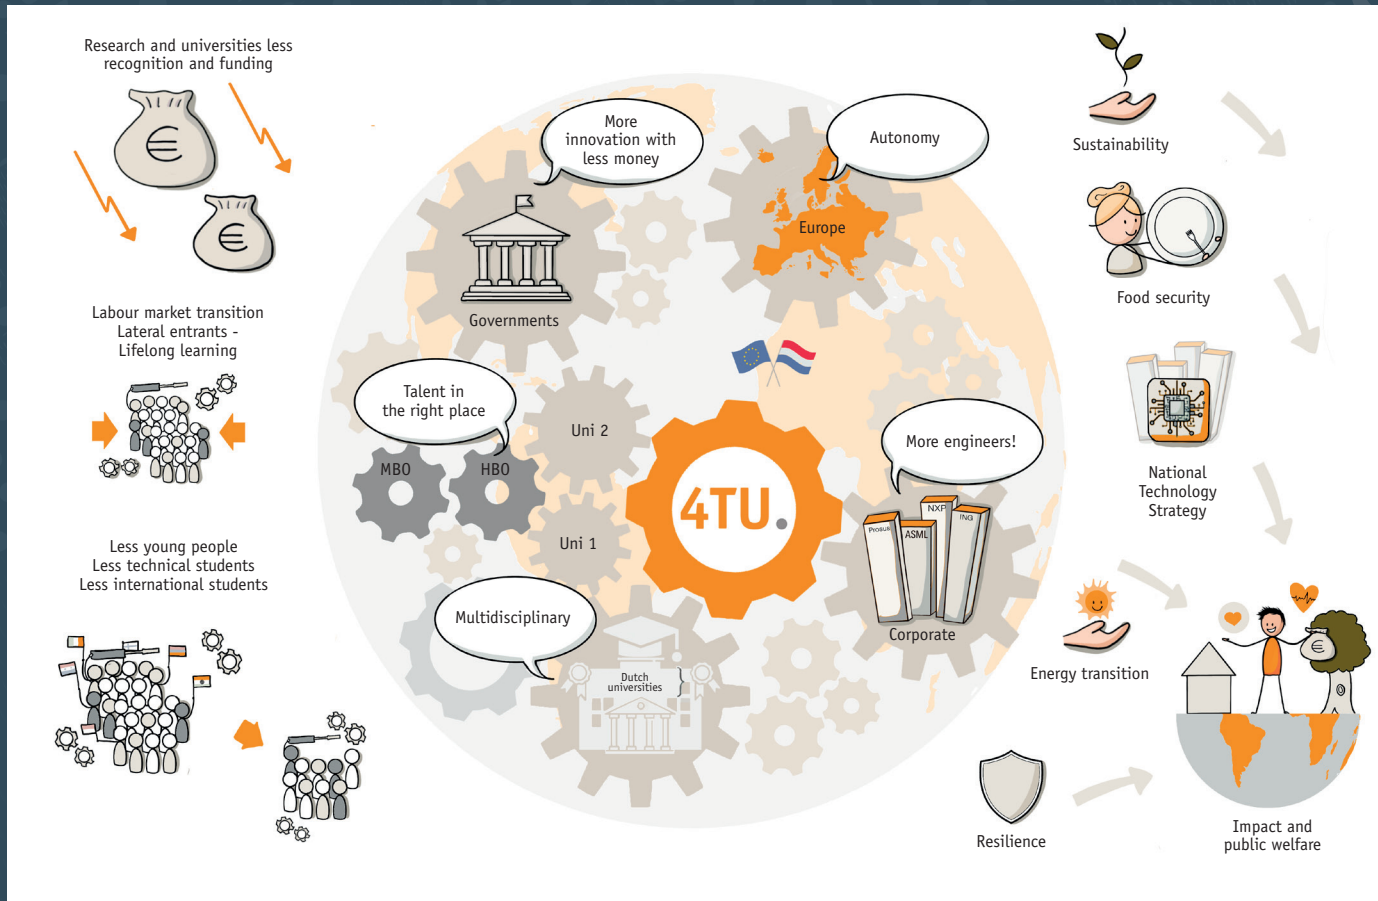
Research and universities less recognition and funding

Labour market transition
Lateral entrants -
Lifelong learning

Less young people
Less technical students
Less international students

More innovation with less money

Autonomy

Governments

Europe

Talent in the right place

Uni 2

MBO

HBO

4TU.

More engineers!

Uni 1

Multidisciplinary

Dutch universities

Prosus

ASML

NXP

ING

Corporate

Sustainability

Food security

National Technology Strategy

Energy transition

Resilience

Impact and public welfare